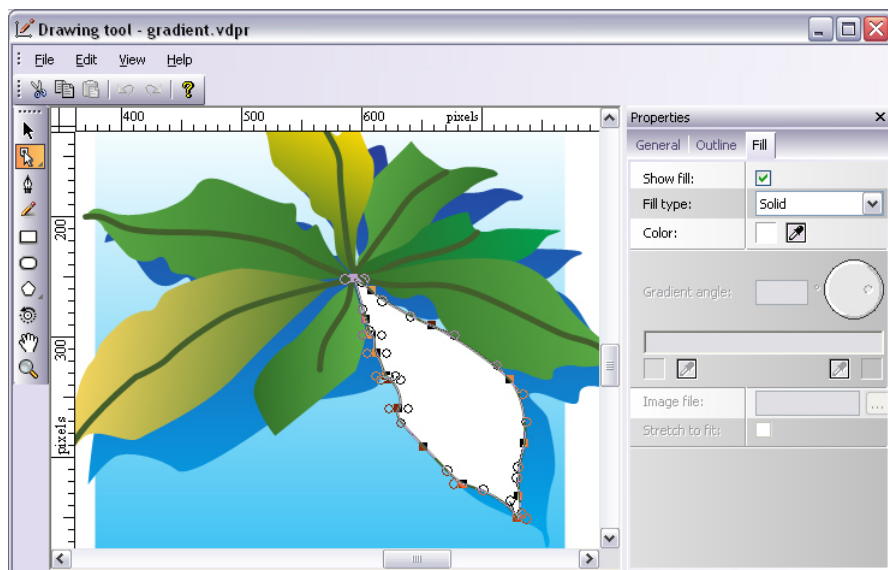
Drawing tool - gradient.vdpr

File Edit View Help

400 500 600 pixels

200

300

pixels

Properties

General Outline Fill

| Show fill: | ✓ |
|---|---|
| Fill type: | Solid |
| Color: | |

Gradient angle: °

Image file: ...

Stretch to fit: